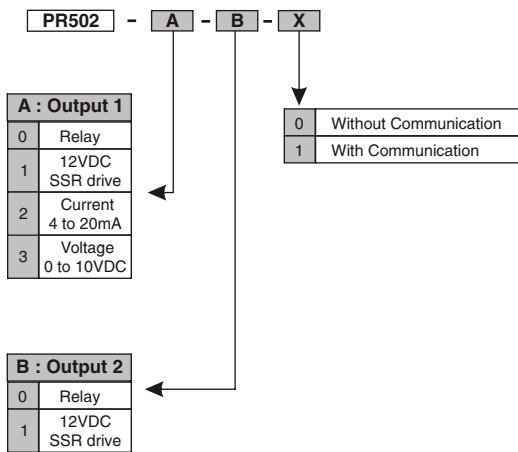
PR502 - A - B - X

| A : Output 1 | |
|---|---|
| 0 | Relay |
| 1 | 12VDC SSR drive |
| 2 | Current 4 to 20mA |
| 3 | Voltage 0 to 10VDC |

| 0 | Without Communication |
|---|---|
| 1 | With Communication |

| B : Output 2 | |
|---|---|
| 0 | Relay |
| 1 | 12VDC SSR drive |